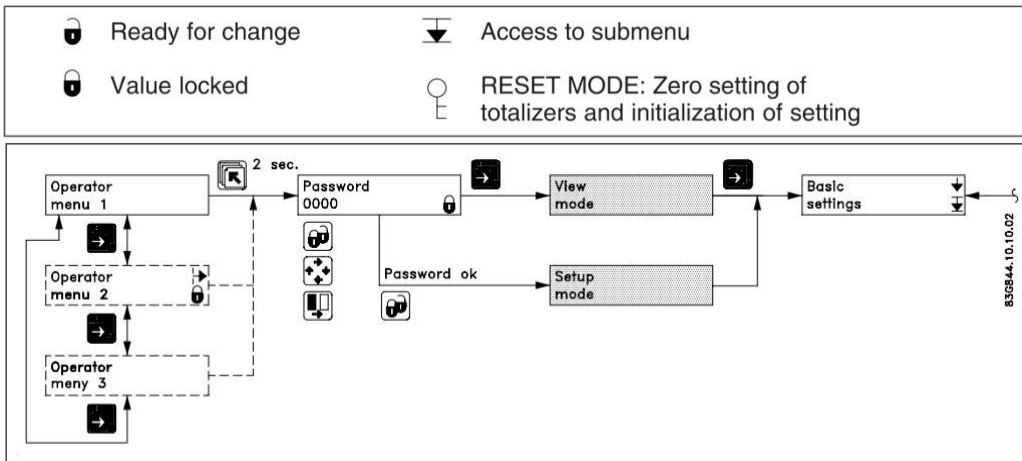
Ready for change

Value locked

Access to submenu

RESET MODE: Zero setting of totalizers and initialization of setting

2 sec.

Operator menu 1

Password 0000

View mode

Basic settings

Operator menu 2

Password ok

Setup mode

Operator meny 3

83G844.10.10.02